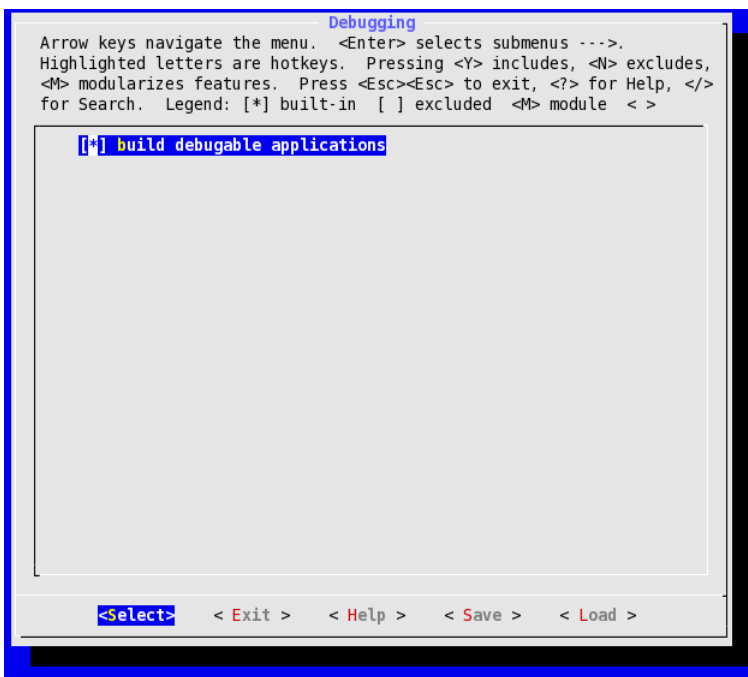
Debugging

Arrow keys navigate the menu. <Enter> selects submenus --->. Highlighted letters are hotkeys. Pressing <Y> includes, <N> excludes, <M> modularizes features. Press <Esc><Esc> to exit, <?> for Help, </> for Search. Legend: [*] built-in [ ] excluded <M> module < >

[*] build debugable applications

<Select> < Exit > < Help > < Save > < Load >